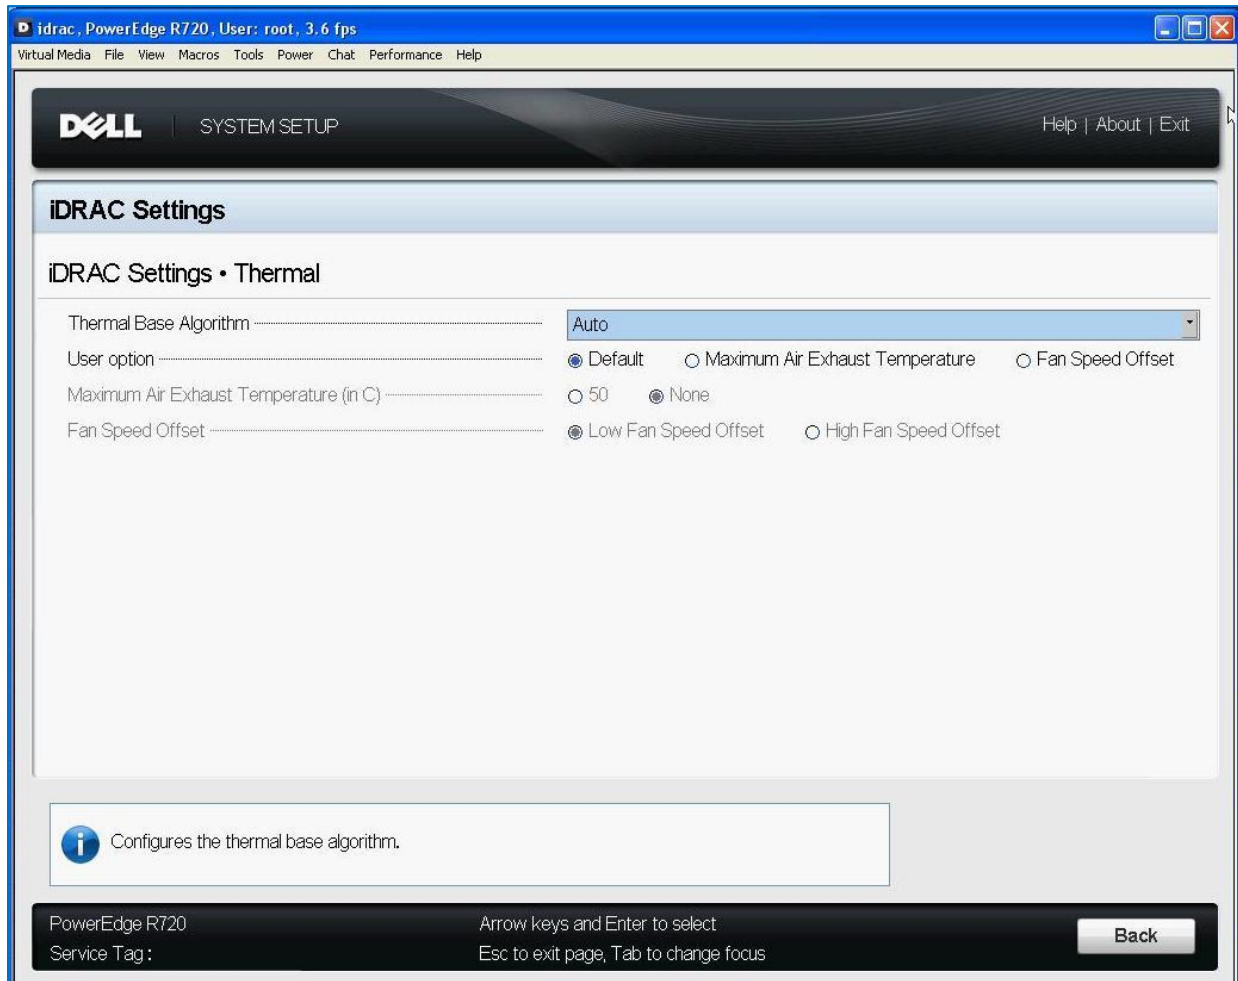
D idrac, PowerEdge R720, User: root, 3.6 fps

Virtual Media File View Macros Tools Power Chat Performance Help

DELL | SYSTEM SETUP

Help | About | Exit

iDRAC Settings

iDRAC Settings • Thermal

Thermal Base Algorithm

Auto

User option

Default

Maximum Air Exhaust Temperature

Fan Speed Offset

Maximum Air Exhaust Temperature (in C)

50

None

Fan Speed Offset

Low Fan Speed Offset

High Fan Speed Offset

Configures the thermal base algorithm.

PowerEdge R720

Service Tag:

Arrow keys and Enter to select

Esc to exit page, Tab to change focus

Back